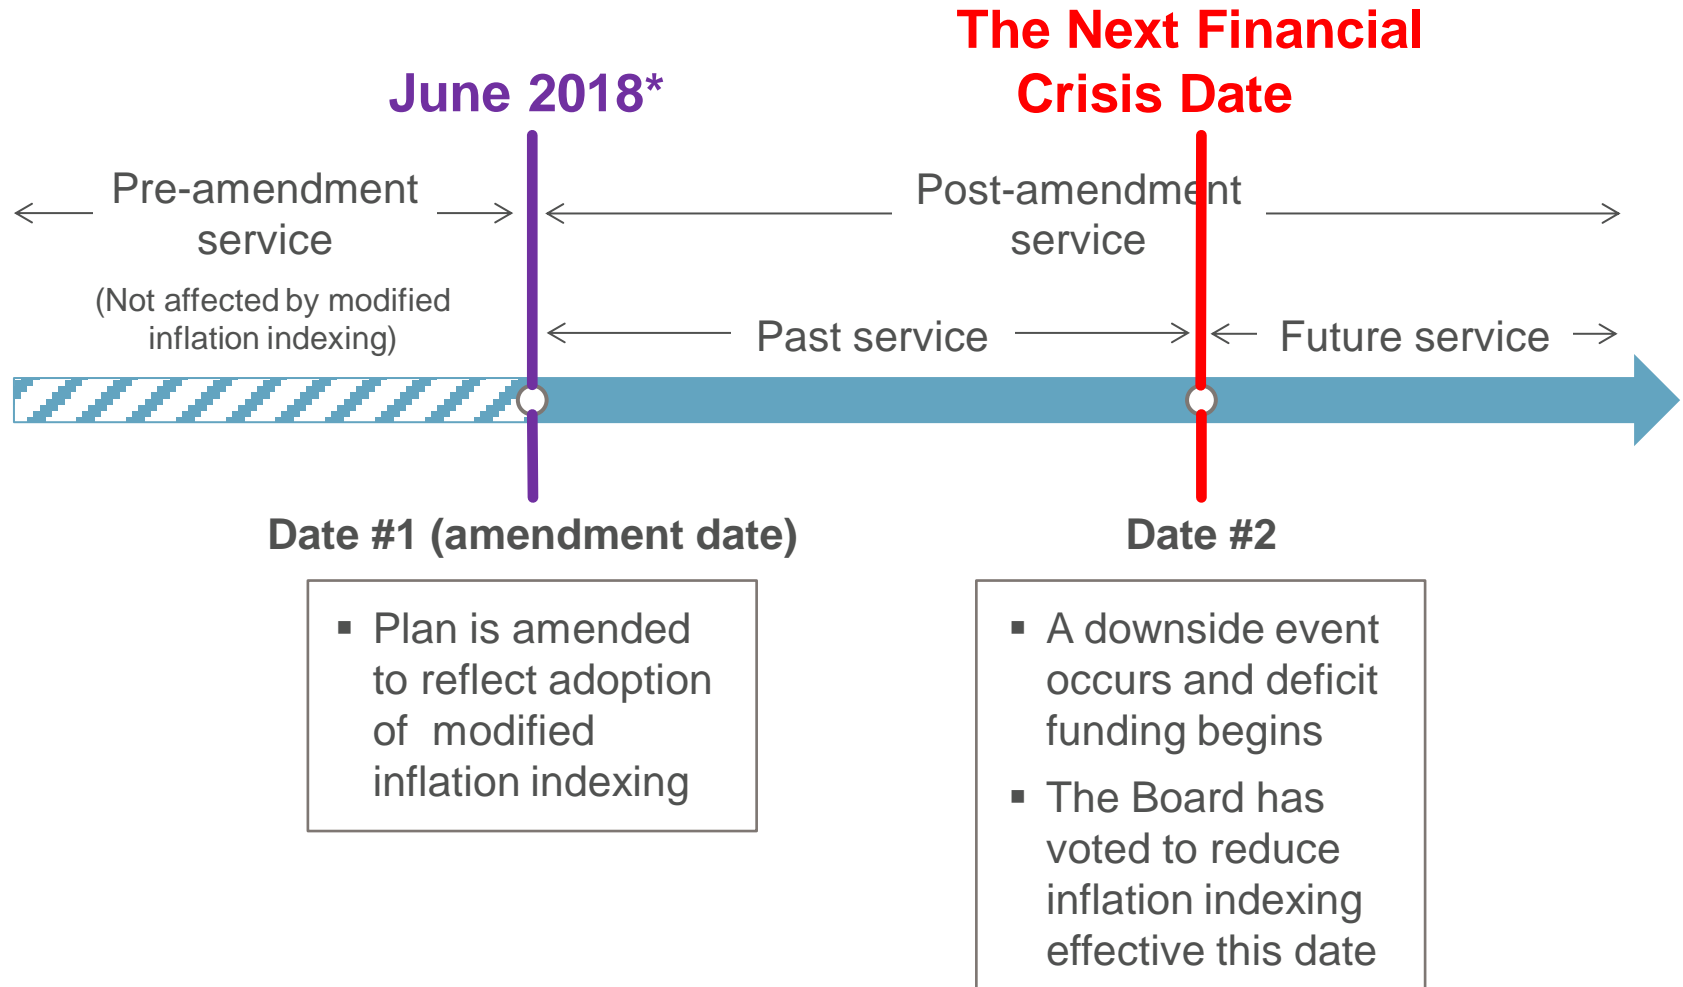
The Next Financial Crisis Date

June 2018*

Pre-amendment service

(Not affected by modified inflation indexing)

Post-amendment service

Past service

Future service

Date #1 (amendment date)

Date #2

▪ Plan is amended to reflect adoption of modified inflation indexing

▪ A downside event occurs and deficit funding begins

▪ The Board has voted to reduce inflation indexing effective this date